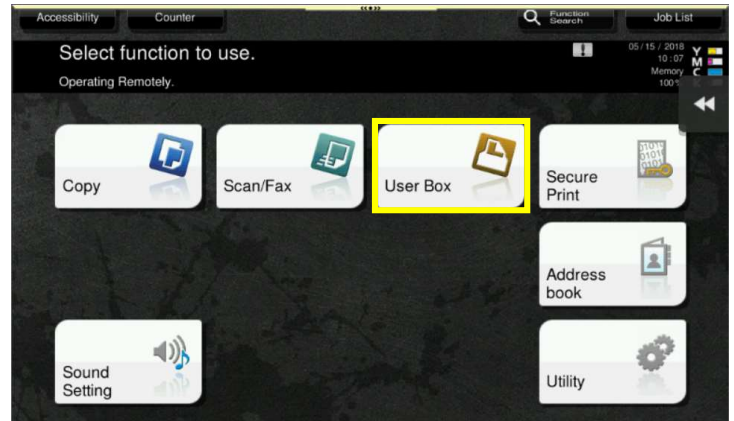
Accessibility
Counter
Function Search
Job List

Select function to use.

Operating Remotely.

05 / 15 / 2018
10 : 07
Memory
100%

Y
M
C
K

Copy

Scan/Fax

User Box

Secure Print

Address book

Sound Setting

Utility